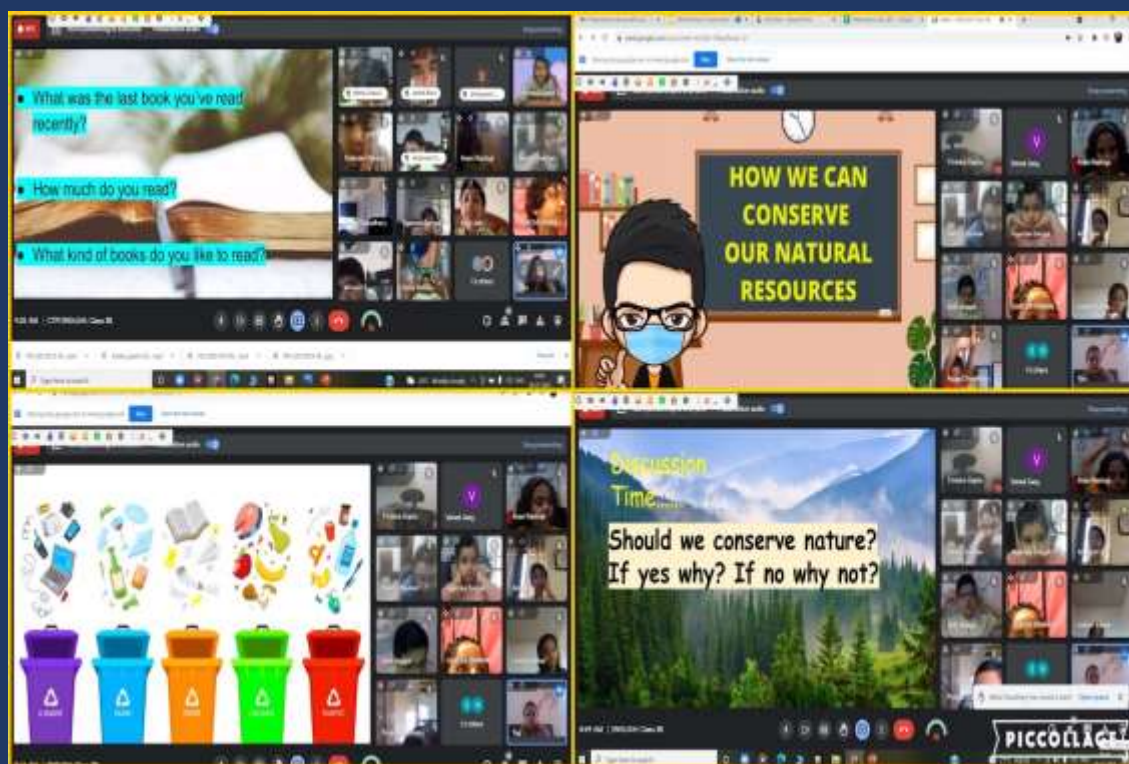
What was the last book you've read recently?

How much do you read?

What kind of books do you like to read?

HOW WE CAN CONSERVE OUR NATURAL RESOURCES

Discussion Time.....

Should we conserve nature? If yes why? If no why not?

PICCOLLAGE